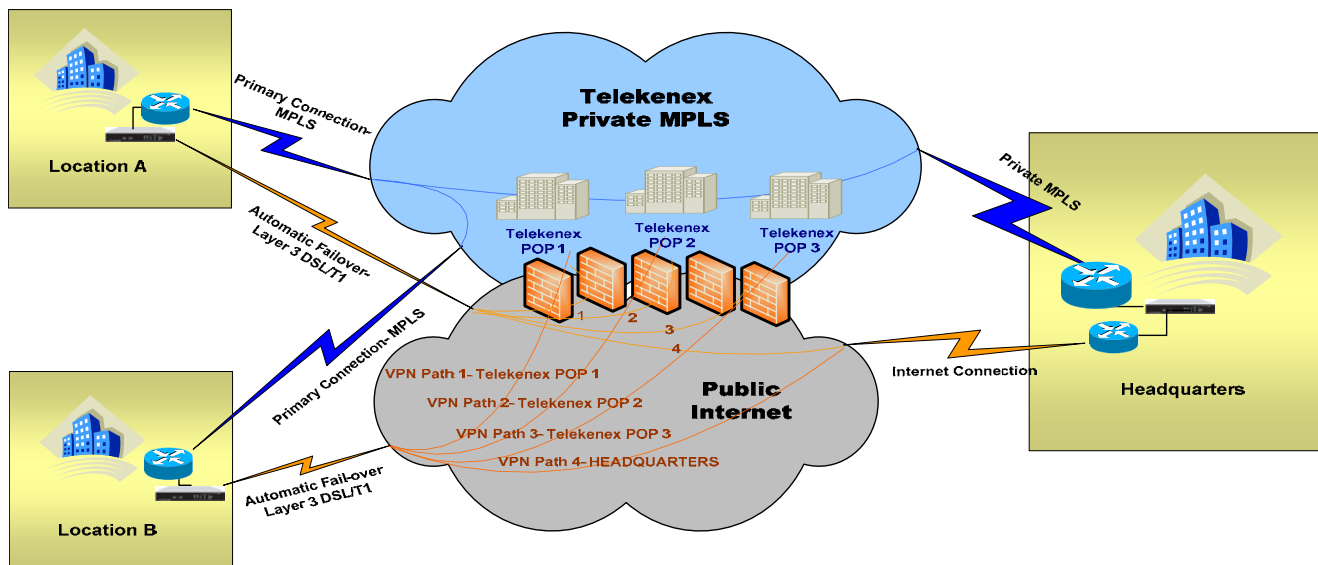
Location A

Primary Connection- MPLS

Telekenex Private MPLS

Private MPLS

Automatic Failover- Layer 3 DSL/T1

Telekenex POP 1

Telekenex POP 2

Telekenex POP 3

1

2

3

4

Primary Connection- MPLS

VPN Path 1- Telekenex POP 1

VPN Path 2- Telekenex POP 2

VPN Path 3- Telekenex POP 3

VPN Path 4- HEADQUARTERS

Public Internet

Internet Connection

Headquarters

Location B

Automatic Fail-Over Layer 3 DSL/T1